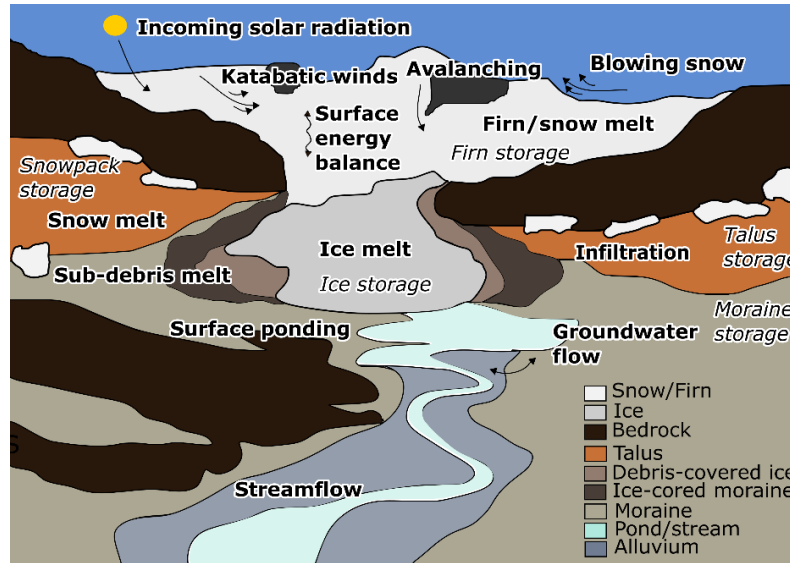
Incoming solar radiation
Katabatic winds
Avalanching
Blowing snow
Surface energy balance
Firn/snow melt
Firn storage
Snowpack storage
Snow melt
Ice melt
Ice storage
Sub-debris melt
Infiltration
Talus storage
Moraine storage
Surface ponding
Groundwater flow
Streamflow

Snow/Firn
Ice
Bedrock
Talus
Debris-covered ice
Ice-cored moraine
Moraine
Pond/stream
Alluvium